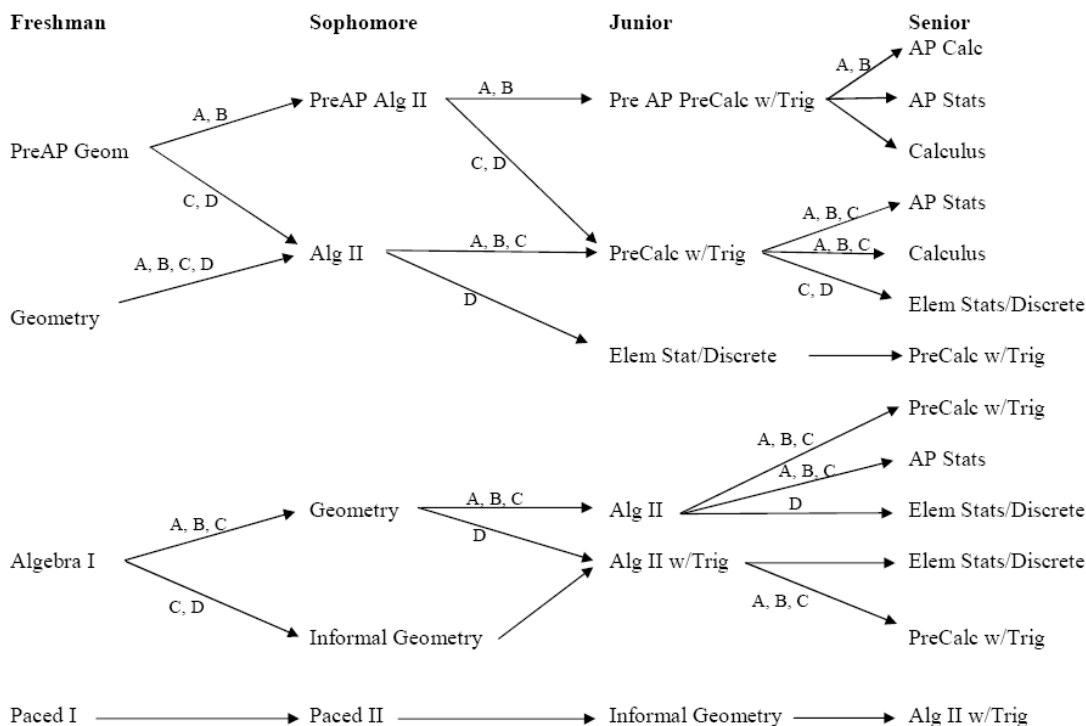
Freshman

Sophomore

Junior

Senior

A, B
AP Calc

A, B

A, B
PreAP Alg II

Pre AP PreCalc w/Trig

AP Stats

PreAP Geom

Calculus

C, D

C, D

AP Stats
A, B, C

A, B, C

A, B, C, D
Alg II

A, B, C
PreCalc w/Trig

Calculus

C, D

Elem Stats/Discrete

D

Geometry

Elem Stat/Discrete

PreCalc w/Trig

PreCalc w/Trig

A, B, C

A, B, C
AP Stats

D

A, B, C
Geometry

A, B, C
Alg II

Elem Stats/Discrete

D

Algebra I

Alg II w/Trig

Elem Stats/Discrete

A, B, C
C, D

PreCalc w/Trig

Informal Geometry

Paced I

Paced II

Informal Geometry

Alg II w/Trig